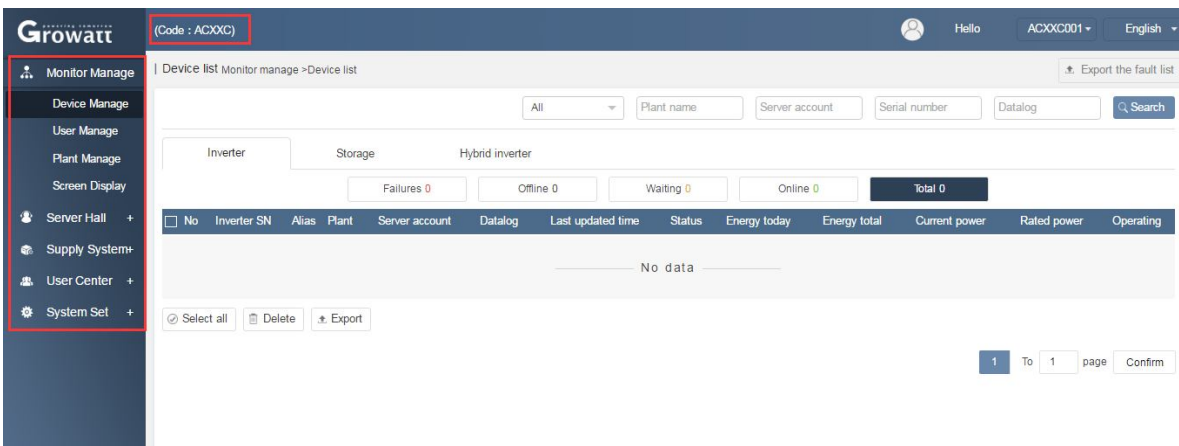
Growatt

(Code : ACXXC)

Hello ACXXC001 English

Monitor Manage
Device Manage
User Manage
Plant Manage
Screen Display
Server Hall +
Supply System+
User Center +
System Set +

| Device list Monitor manage >Device list

Export the fault list

All Plant name Server account Serial number Datalog Search

Inverter Storage Hybrid inverter

Failures 0 Offline 0 Waiting 0 Online 0 Total 0

| No | Inverter SN | Alias | Plant | Server account | Datalog | Last updated time | Status | Energy today | Energy total | Current power | Rated power | Operating |
|---|---|---|---|---|---|---|---|---|---|---|---|---|

No data

Select all Delete Export

1 To 1 page Confirm